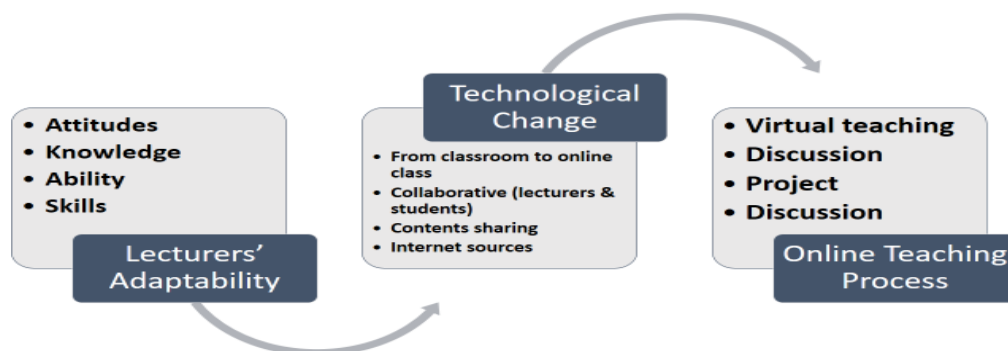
- Attitudes
- Knowledge
- Ability
- Skills

Lecturers' Adaptability

Technological Change

- From classroom to online class
- Collaborative (lecturers & students)
- Contents sharing
- Internet sources

- Virtual teaching
- Discussion
- Project
- Discussion

Online Teaching Process